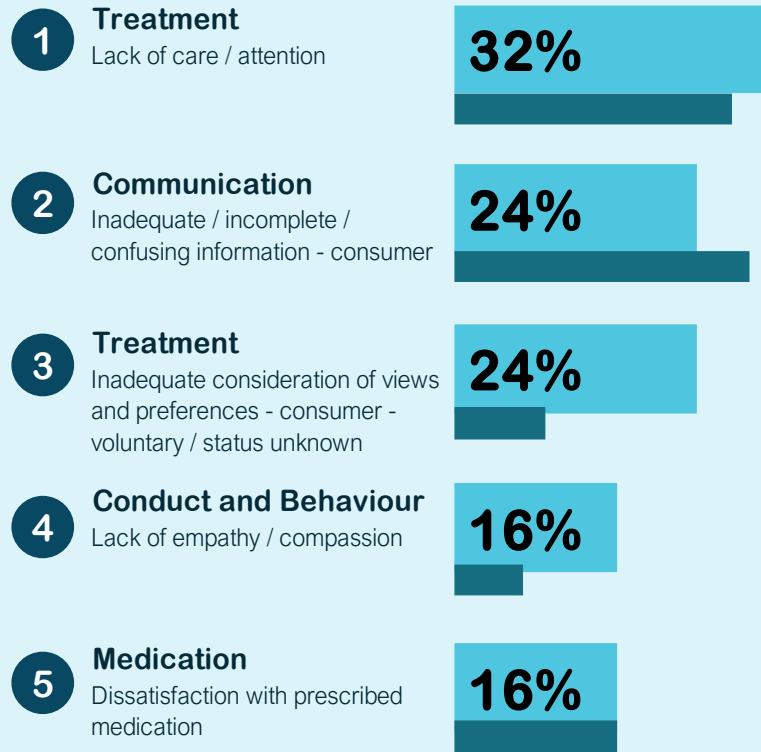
1
Treatment
Lack of care / attention
32%

2
Communication
Inadequate / incomplete / confusing information - consumer
24%

3
Treatment
Inadequate consideration of views and preferences - consumer - voluntary / status unknown
24%

4
Conduct and Behaviour
Lack of empathy / compassion
16%

5
Medication
Dissatisfaction with prescribed medication
16%